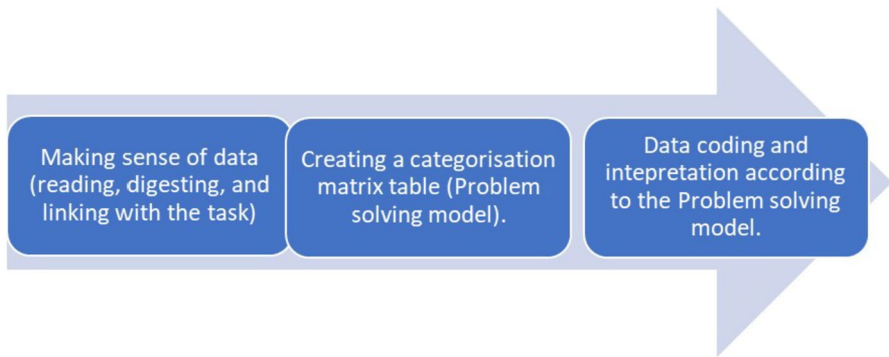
Making sense of data (reading, digesting, and linking with the task)

Creating a categorisation matrix table (Problem solving model).

Data coding and intepretation according to the Problem solving model.